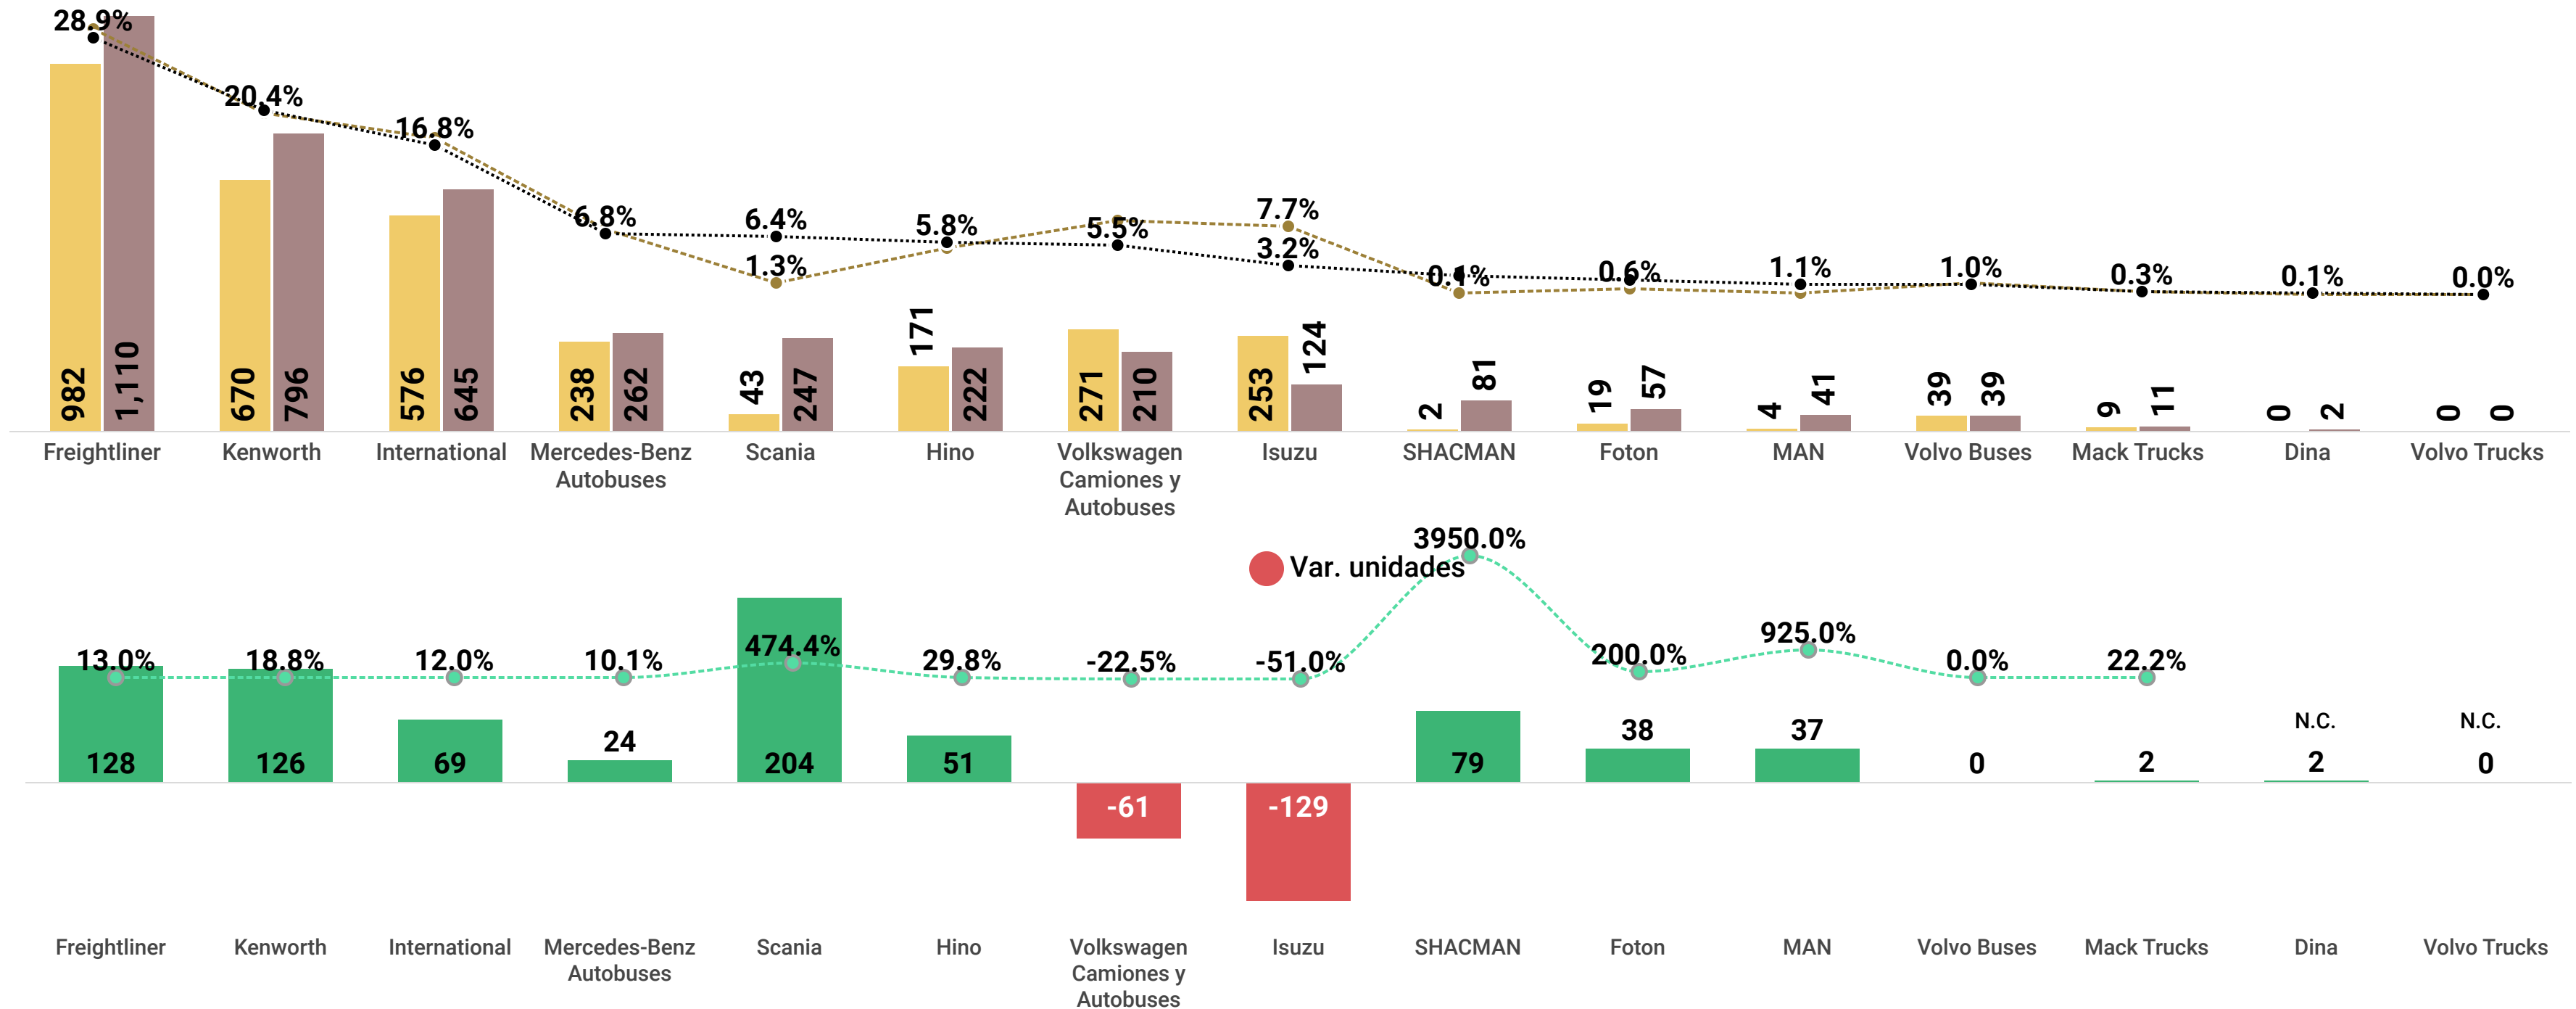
28.9%
20.4%
16.8%
6.8%
6.4%
5.8%
5.5%
7.7%
1.3%
3.2%
0.1%
0.6%
1.1%
1.0%
0.3%
0.1%
0.0%

982 1,110
670 796
576 645
238 262
43 247
171 222
271 210
253 124
2 81
19 57
4 41
39 39
9 11
0 2
0 0

Freightliner
Kenworth
International
Mercedes-Benz Autobuses
Scania
Hino
Volkswagen Camiones y Autobuses
Isuzu
SHACMAN
Foton
MAN
Volvo Buses
Mack Trucks
Dina
Volvo Trucks

Var. unidades

13.0%
18.8%
12.0%
10.1%
474.4%
29.8%
-22.5%
-51.0%
3950.0%
200.0%
925.0%
0.0%
22.2%
N.C.
N.C.

128
126
69
24
204
51
-61
-129
79
38
37
0
2
2
0

Freightliner
Kenworth
International
Mercedes-Benz Autobuses
Scania
Hino
Volkswagen Camiones y Autobuses
Isuzu
SHACMAN
Foton
MAN
Volvo Buses
Mack Trucks
Dina
Volvo Trucks